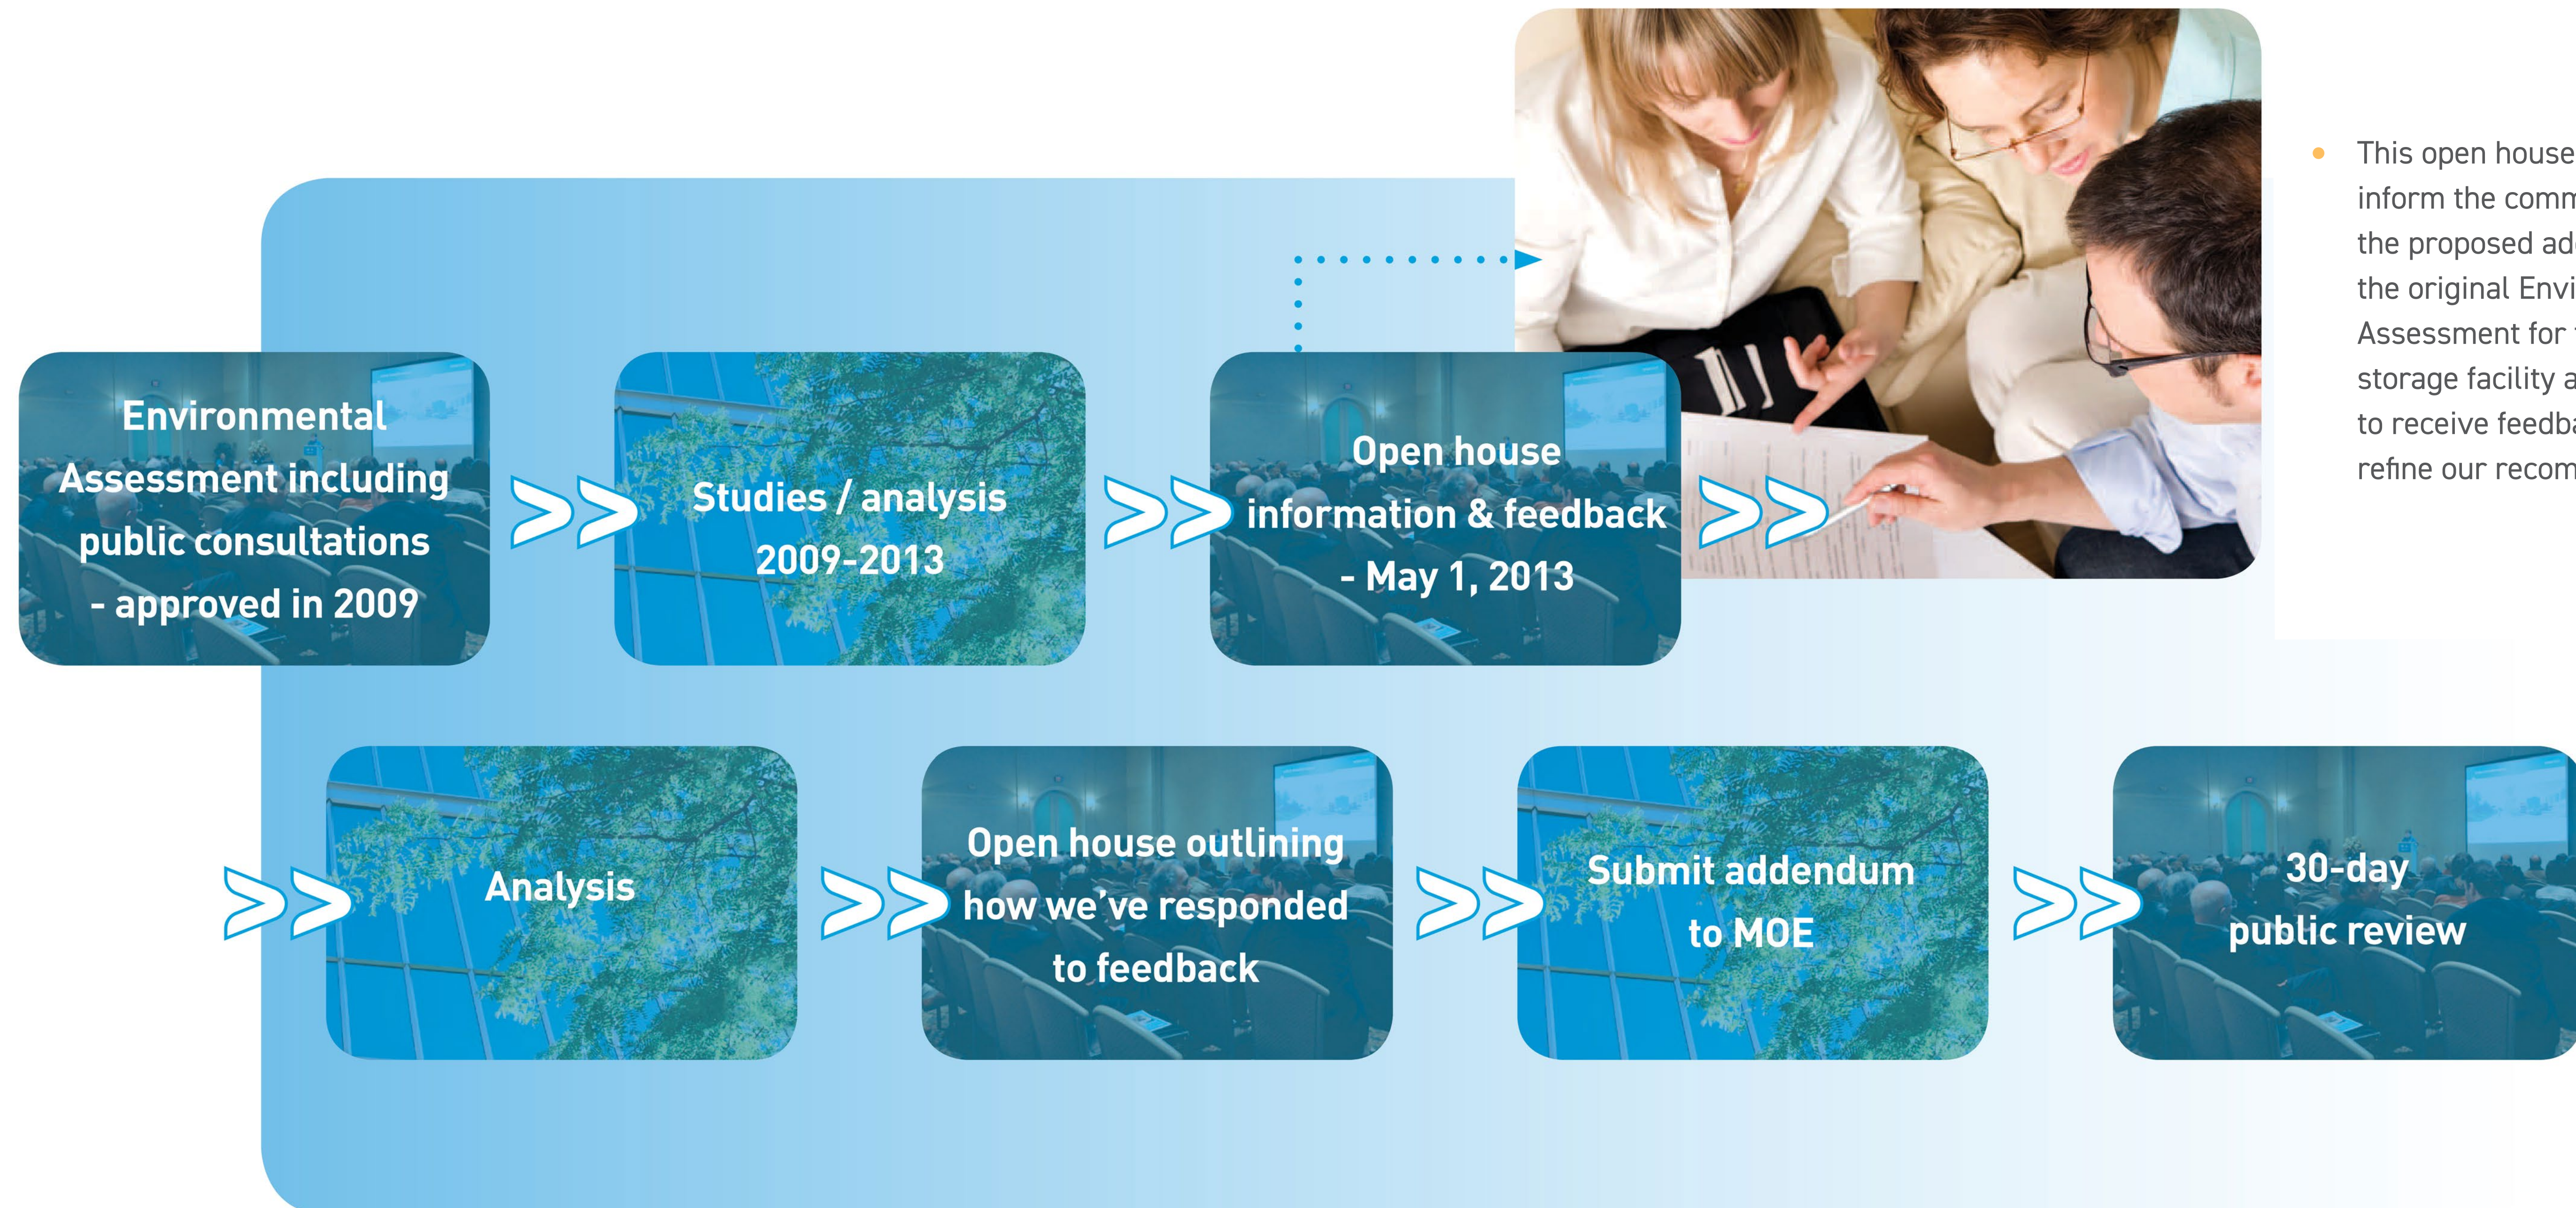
Environmental Assessment including public consultations - approved in 2009

Studies / analysis 2009-2013

Open house information & feedback - May 1, 2013

• This open house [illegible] inform the comm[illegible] the proposed ad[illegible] the original Envi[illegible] Assessment for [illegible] storage facility a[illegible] to receive feedb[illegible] refine our recom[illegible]

Analysis

Open house outlining how we've responded to feedback

Submit addendum to MOE

30-day public review